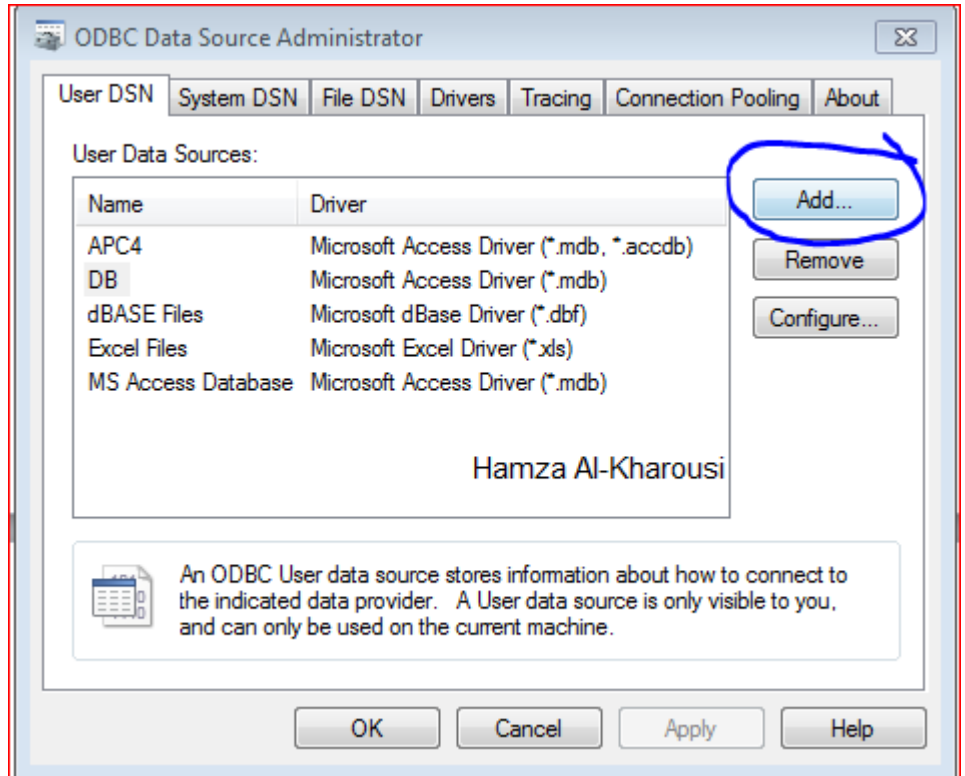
ODBC Data Source Administrator

User DSN | System DSN | File DSN | Drivers | Tracing | Connection Pooling | About

User Data Sources:

| Name | Driver |
|---|---|
| APC4 | Microsoft Access Driver (*.mdb, *.accdb) |
| DB | Microsoft Access Driver (*.mdb) |
| dBASE Files | Microsoft dBase Driver (*.dbf) |
| Excel Files | Microsoft Excel Driver (*.xls) |
| MS Access Database | Microsoft Access Driver (*.mdb) |

Hamza Al-Kharousi

Add...
Remove
Configure...

An ODBC User data source stores information about how to connect to the indicated data provider. A User data source is only visible to you, and can only be used on the current machine.

OK Cancel Apply Help